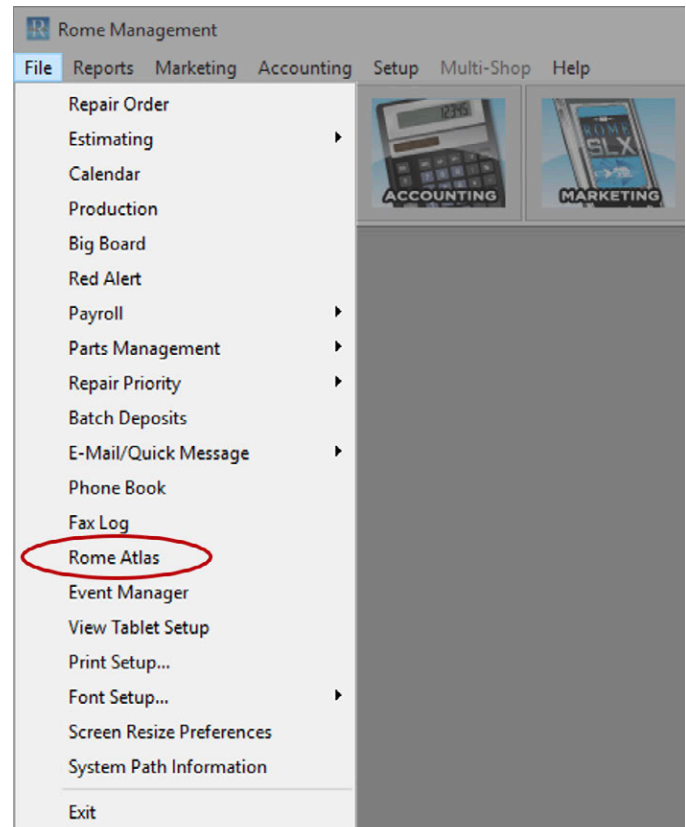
Rome Management

File Reports Marketing Accounting Setup Multi-Shop Help

Repair Order
Estimating
Calendar
Production
Big Board
Red Alert
Payroll
Parts Management
Repair Priority
Batch Deposits
E-Mail/Quick Message
Phone Book
Fax Log
Rome Atlas
Event Manager
View Tablet Setup
Print Setup...
Font Setup...
Screen Resize Preferences
System Path Information
Exit

12345
ACCOUNTING

ROME
SLX
MARKETING